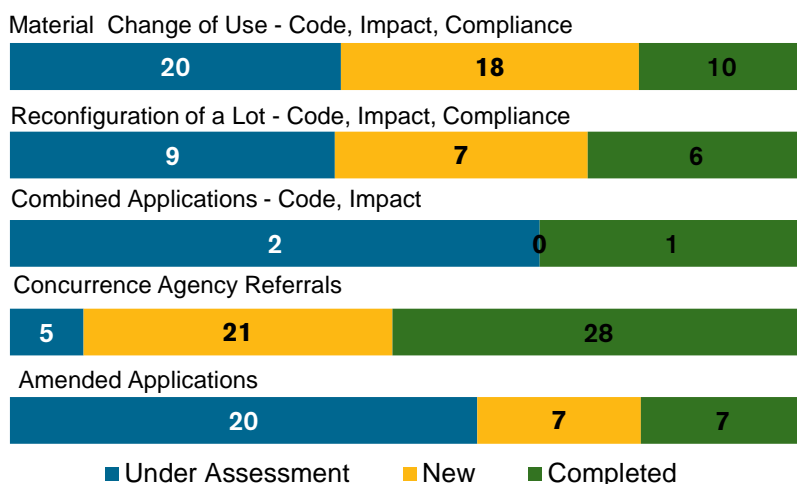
Material Change of Use - Code, Impact, Compliance

20 18 10

Reconfiguration of a Lot - Code, Impact, Compliance

9 7 6

Combined Applications - Code, Impact

2 0 1

Concurrence Agency Referrals

5 21 28

Amended Applications

20 7 7

Under Assessment New Completed